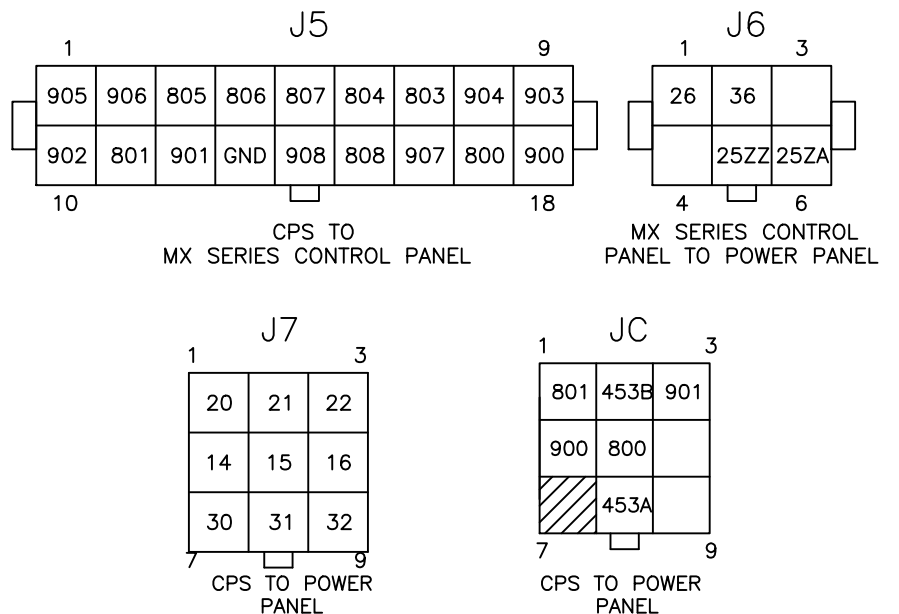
J5

1 9

| 905 | 906 | 805 | 806 | 807 | 804 | 803 | 904 | 903 |
|---|---|---|---|---|---|---|---|---|
| 902 | 801 | 901 | GND | 908 | 808 | 907 | 800 | 900 |

10 18

CPS TO MX SERIES CONTROL PANEL

J6

1 3

| 26 | 36 | |
|---|---|---|
| | 25ZZ | 25ZA |

4 6

MX SERIES CONTROL PANEL TO POWER PANEL

J7

1 3

| 20 | 21 | 22 |
|---|---|---|
| 14 | 15 | 16 |
| 30 | 31 | 32 |

7 9

CPS TO POWER PANEL

JC

1 3

| 801 | 453B | 901 |
|---|---|---|
| 900 | 800 | |
| | 453A | |

7 9

CPS TO POWER PANEL